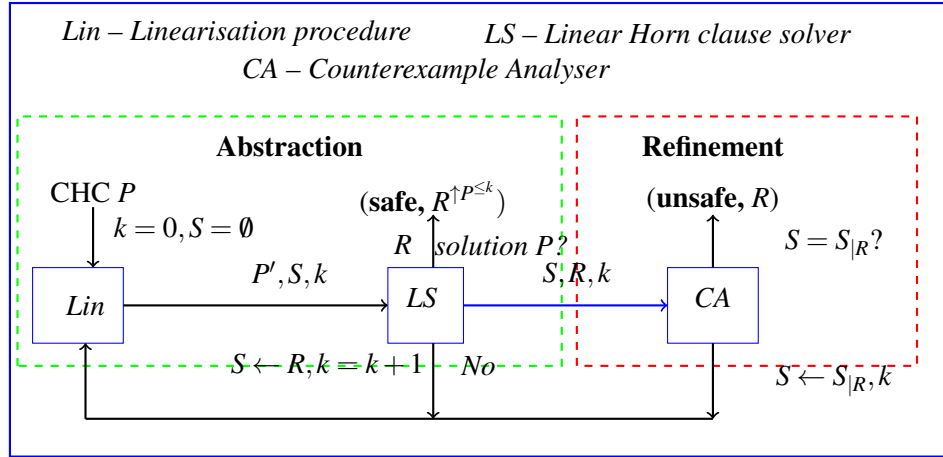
*Lin – Linearisation procedure* *LS – Linear Horn clause solver*
*CA – Counterexample Analyser*

**Abstraction**

**Refinement**

CHC $P$

$k = 0, S = \emptyset$

(**safe,** $R^{\uparrow P^{\leq k}}$)

$R$ *solution P?*

(**unsafe,** $R$)

$S = S_{|R}$?

*Lin*

$P', S, k$

*LS*

$S, R, k$

*CA*

$S \leftarrow R, k = k + 1$

*No*

$S \leftarrow S_{|R}, k$